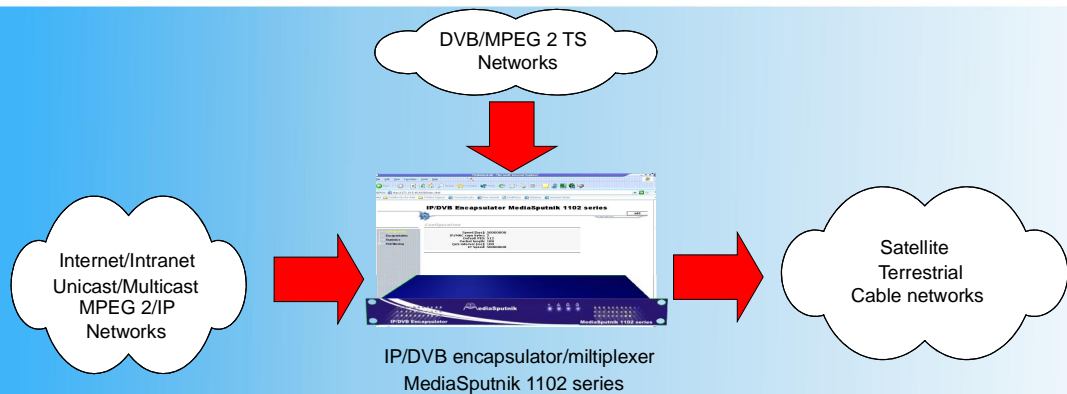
DVB/MPEG 2 TS
Networks

IP/DVB Encapsulator MediaSputnik 1102 series

Configuration

Encapsulation
Statistics
Monitoring

MediaSputnik

IP/DVB Encapsulator

MediaSputnik 1102 series

Internet/Intranet
Unicast/Multicast
MPEG 2/IP
Networks

Satellite
Terrestrial
Cable networks

IP/DVB encapsulator/miltiplexer
MediaSputnik 1102 series